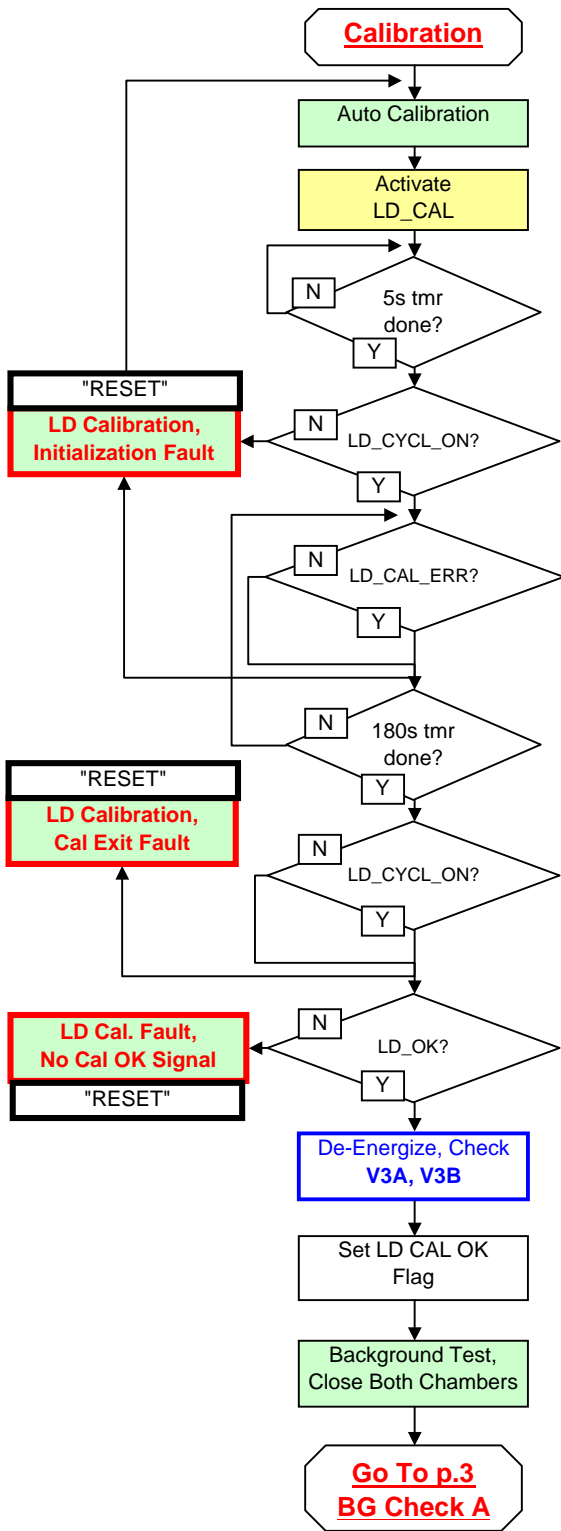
Calibration

Auto Calibration

Activate LD_CAL

N
5s tmr done?
Y

"RESET"
LD Calibration, Initialization Fault

N
LD_CYCL_ON?
Y

N
LD_CAL_ERR?
Y

N
180s tmr done?
Y

"RESET"
LD Calibration, Cal Exit Fault

N
LD_CYCL_ON?
Y

LD Cal. Fault, No Cal OK Signal
"RESET"

N
LD_OK?
Y

De-Energize, Check
V3A, V3B

Set LD CAL OK Flag

Background Test, Close Both Chambers

Go To p.3
BG Check A